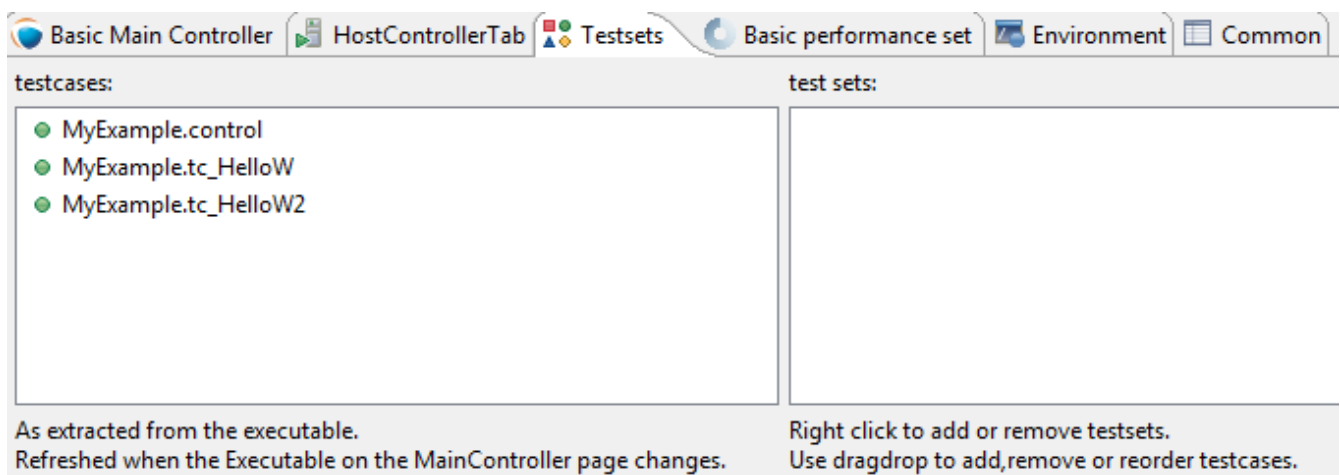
Basic Main Controller | HostControllerTab | Testsets | Basic performance set | Environment | Common

testcases:

MyExample.control
MyExample.tc_HelloW
MyExample.tc_HelloW2

As extracted from the executable.
Refreshed when the Executable on the MainController page changes.

test sets:

Right click to add or remove testsets.
Use dragdrop to add,remove or reorder testcases.